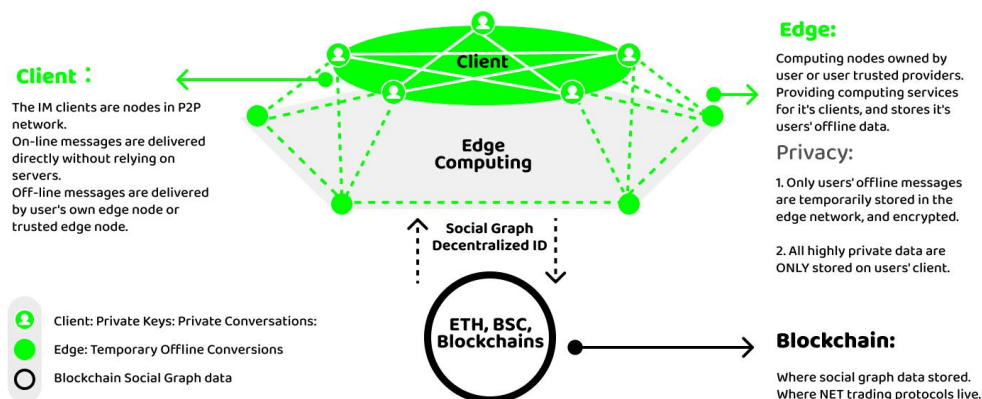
Client：

The IM clients are nodes in P2P network.
On-line messages are delivered directly without relying on servers.
Off-line messages are delivered by user's own edge node or trusted edge node.

Client

Edge Computing

Social Graph Decentralized ID

ETH, BSC, Blockchains

Edge:

Computing nodes owned by user or user trusted providers. Providing computing services for it's clients, and stores it's users' offline data.

Privacy:

1. Only users' offline messages are temporarily stored in the edge network, and encrypted.

2. All highly private data are ONLY stored on users' client.

Client: Private Keys: Private Conversations:

Edge: Temporary Offline Conversions

Blockchain Social Graph data

Blockchain:

Where social graph data stored.
Where NFT trading protocols live.